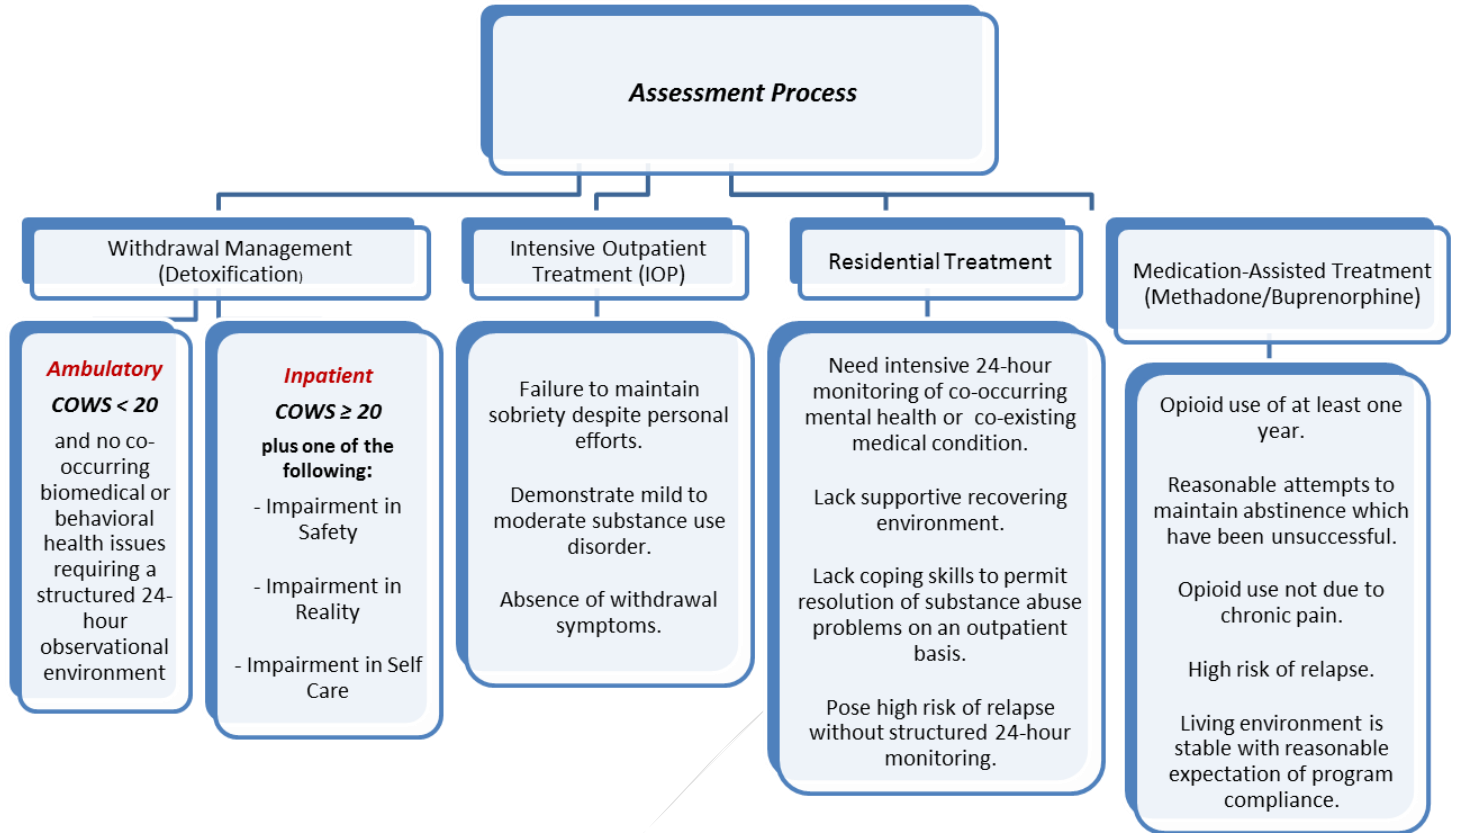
Assessment Process

Withdrawal Management (Detoxification)

Intensive Outpatient Treatment (IOP)

Residential Treatment

Medication-Assisted Treatment (Methadone/Buprenorphine)

Ambulatory
COWS < 20
and no co-occurring biomedical or behavioral health issues requiring a structured 24-hour observational environment

Inpatient
COWS ≥ 20
plus one of the following:
- Impairment in Safety
- Impairment in Reality
- Impairment in Self Care

Failure to maintain sobriety despite personal efforts.

Demonstrate mild to moderate substance use disorder.

Absence of withdrawal symptoms.

Need intensive 24-hour monitoring of co-occurring mental health or co-existing medical condition.

Lack supportive recovering environment.

Lack coping skills to permit resolution of substance abuse problems on an outpatient basis.

Pose high risk of relapse without structured 24-hour monitoring.

Opioid use of at least one year.

Reasonable attempts to maintain abstinence which have been unsuccessful.

Opioid use not due to chronic pain.

High risk of relapse.

Living environment is stable with reasonable expectation of program compliance.